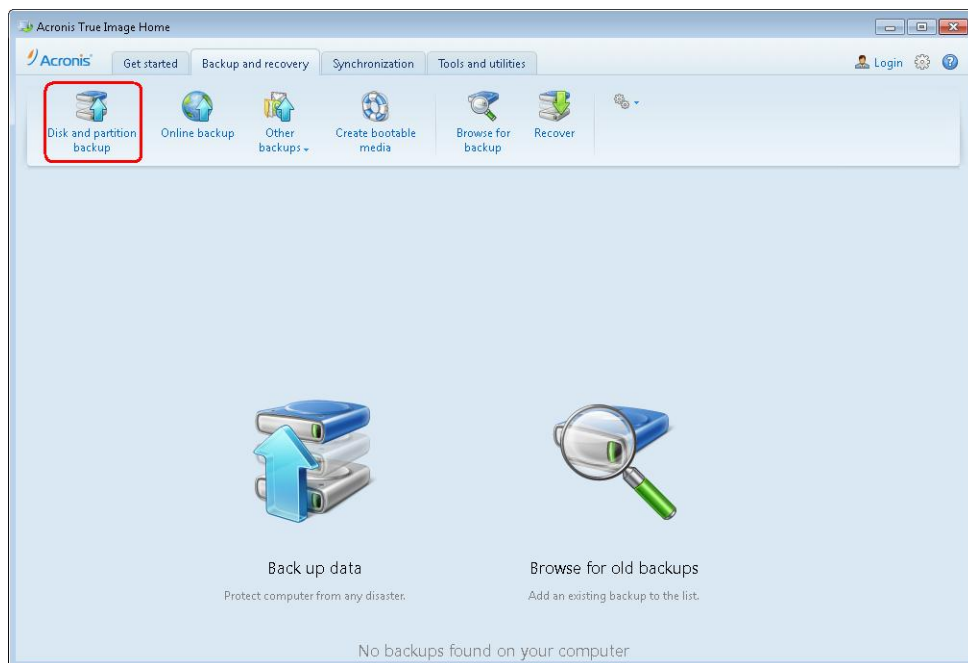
Acronis True Image Home

Acronis

Get started

Backup and recovery

Synchronization

Tools and utilities

Login

Disk and partition backup

Online backup

Other backups

Create bootable media

Browse for backup

Recover

Back up data

Protect computer from any disaster.

Browse for old backups

Add an existing backup to the list.

No backups found on your computer